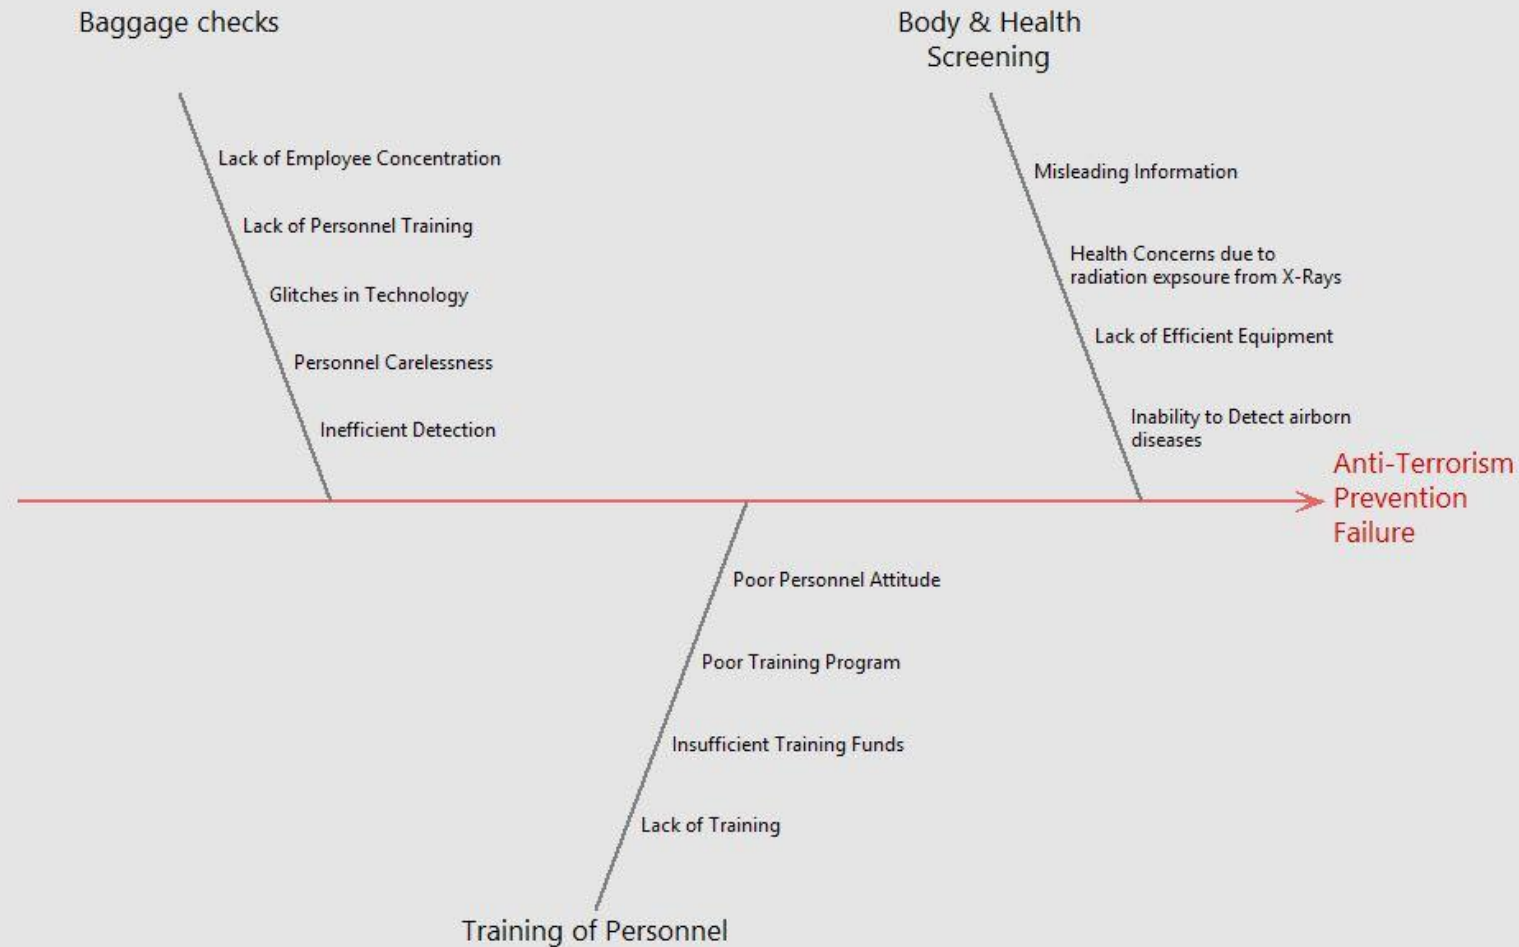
Baggage checks

Lack of Employee Concentration

Lack of Personnel Training

Glitches in Technology

Personnel Carelessness

Inefficient Detection

Body & Health Screening

Misleading Information

Health Concerns due to radiation expsoure from X-Rays

Lack of Efficient Equipment

Inability to Detect airborn diseases

Anti-Terrorism Prevention Failure

Poor Personnel Attitude

Poor Training Program

Insufficient Training Funds

Lack of Training

Training of Personnel